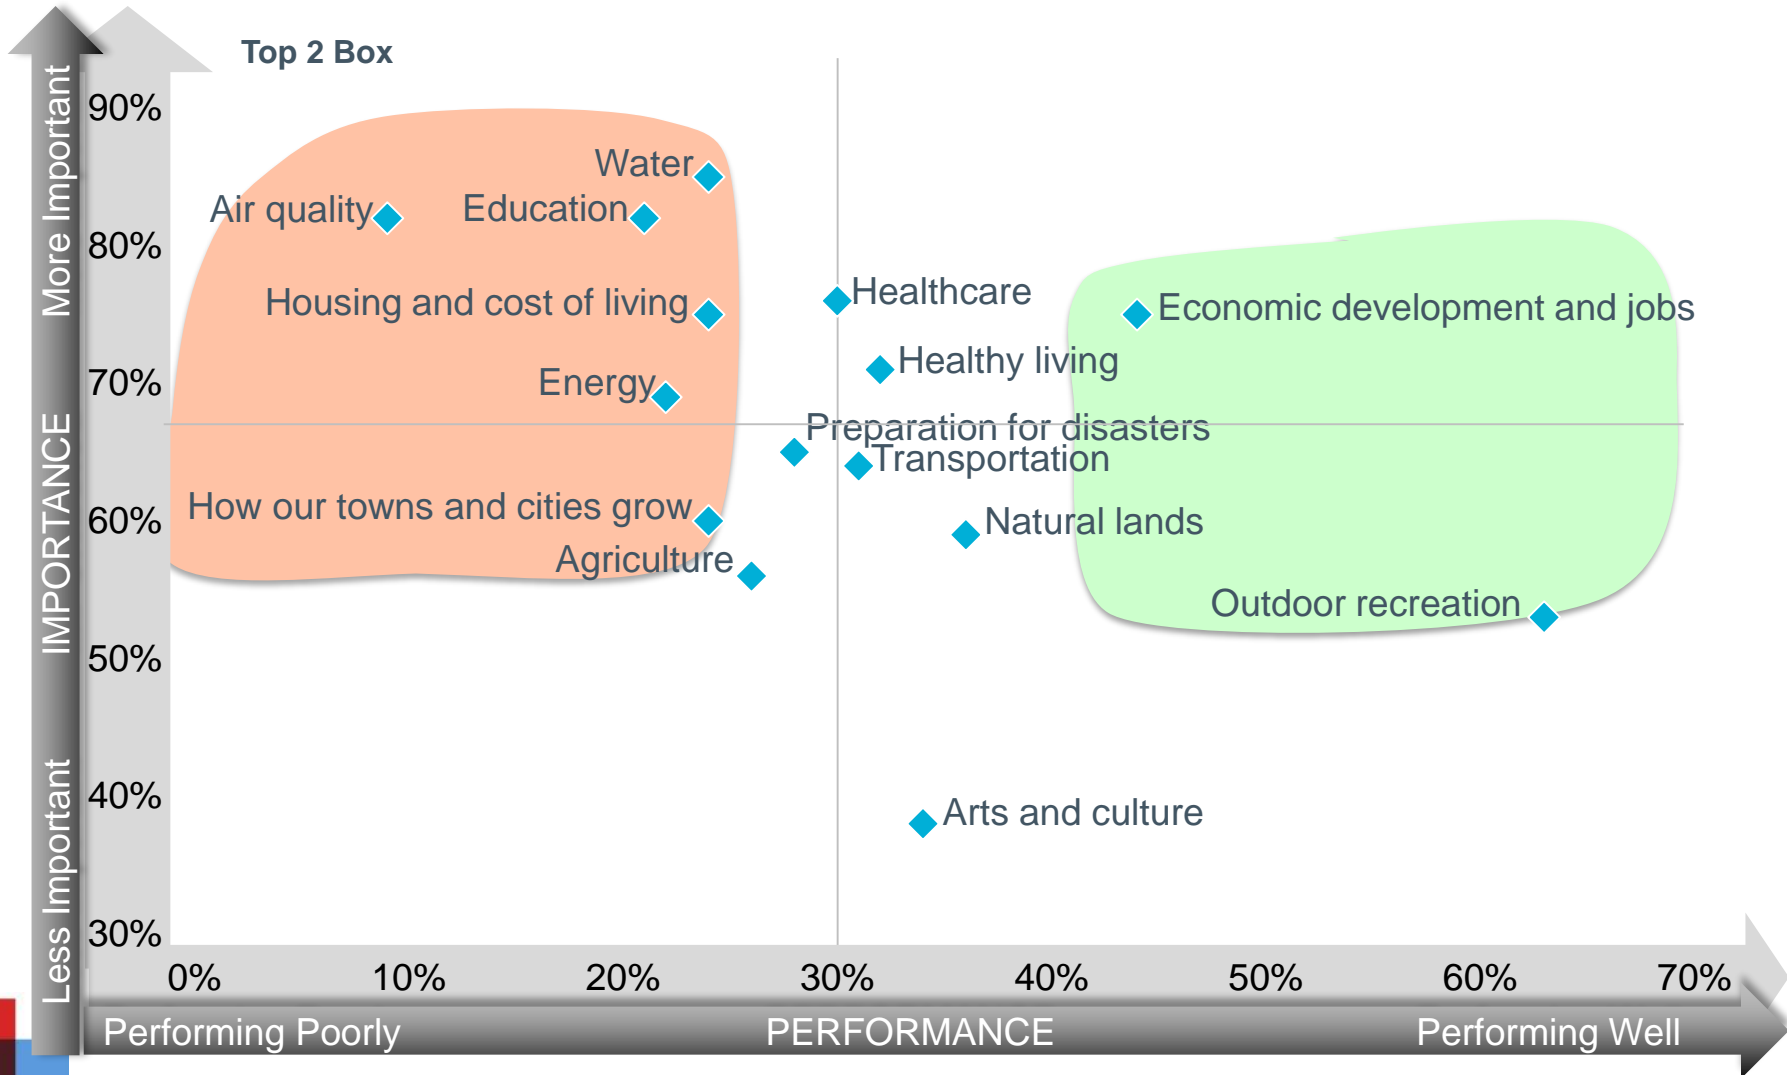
Top 2 Box

More Important
IMPORTANCE
Less Important

90%
80%
70%
60%
50%
40%
30%

Water
Air quality
Education
Housing and cost of living
Energy
How our towns and cities grow
Agriculture
Healthcare
Healthy living
Preparation for disasters
Transportation
Natural lands
Economic development and jobs
Outdoor recreation
Arts and culture

0%
10%
20%
30%
40%
50%
60%
70%

Performing Poorly
PERFORMANCE
Performing Well